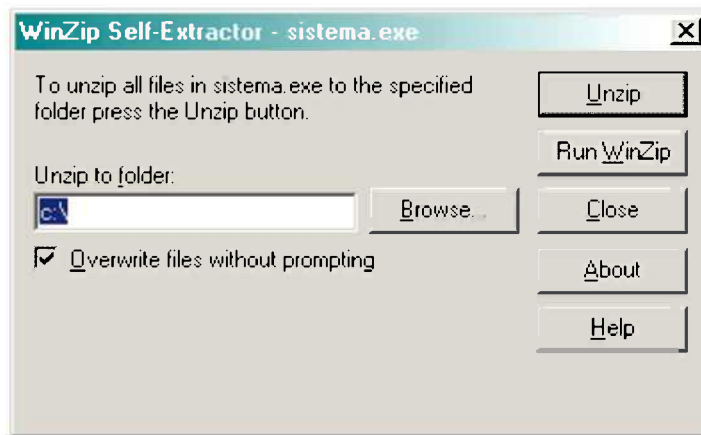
WinZip Self-Extractor - sistema.exe

X

To unzip all files in sistema.exe to the specified folder press the Unzip button.

Unzip to folder:

c:\

Browse...

Overwrite files without prompting

Unzip

Run WinZip

Close

About

Help